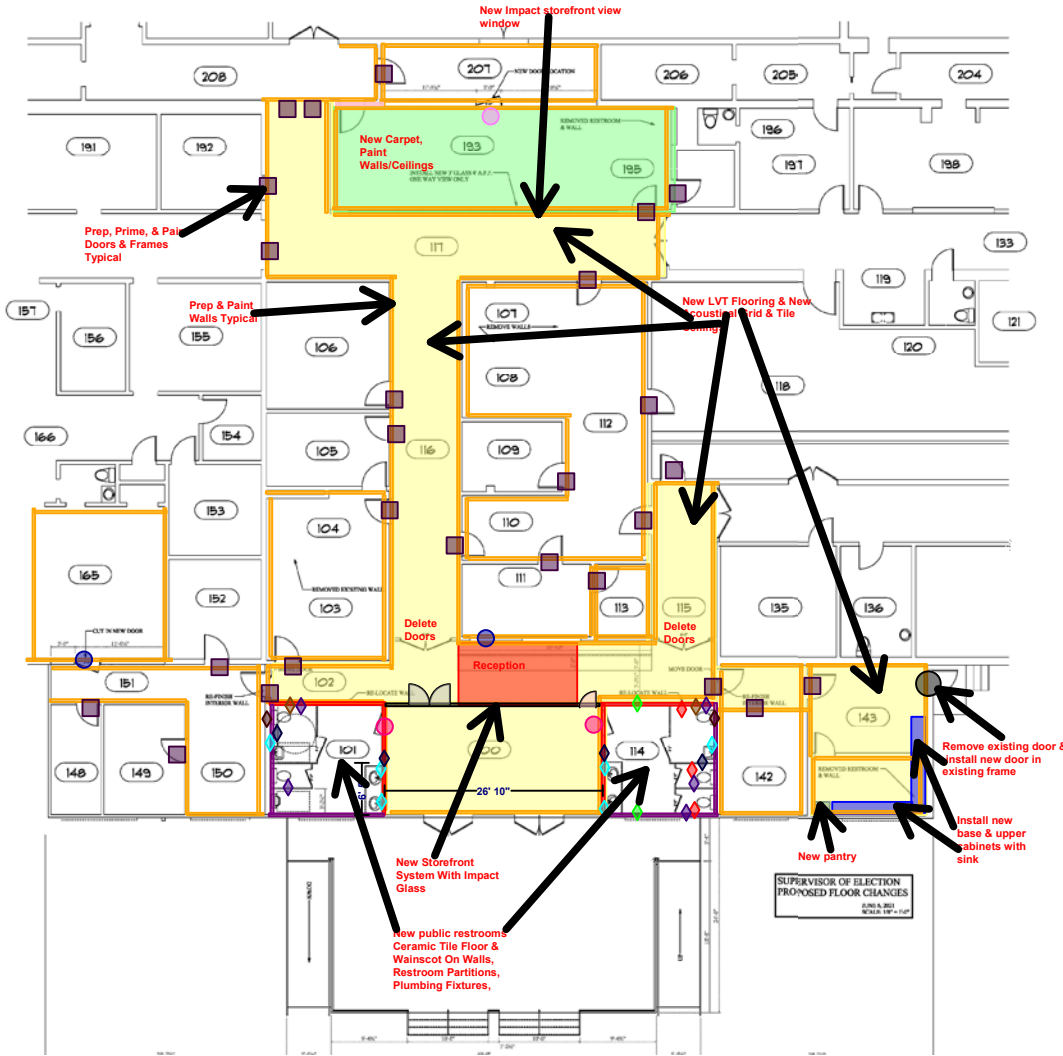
New Impact storefront view window

208
207
NEW DOOR LOCATION
206
205
204
191
192
New Carpet, Paint Walls/Ceilings
193
REMOVED RESTROOM & WALL
INSTALL NEW 3' GLASS @ 4' A.F.F. ONE WAY VIEW ONLY
195
196
197
198
Prep, Prime, & Pai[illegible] Doors & Frames Typical
117
133
119
157
Prep & Paint Walls Typical
New LVT Flooring & New Acoustical Grid & Tile Ceiling
121
156
155
106
107
REMOVE WALLS
120
108
118
166
154
105
116
109
112
153
104
110
165
REMOVED EXISTING WALL
111
152
103
113
115
135
136
CUT IN NEW DOOR
Delete Doors
Delete Doors
Reception
MOVE DOOR
151
RE-FINISH INTERIOR WALL
102
RE-LOCATE WALL
RE-LOCATE WALL
RE-FINISH INTERIOR WALL
143
148
149
150
101
100
114
142
REMOVED RESTROOM & WALL
Remove existing door & install new door in existing frame
26' 10"
Install new base & upper cabinets with sink
New pantry
New Storefront System With Impact Glass
SUPERVISOR OF ELECTION PROPOSED FLOOR CHANGES
JUNE 8, 2021
SCALE: 1/8" = 1'-0"
New public restrooms Ceramic Tile Floor & Wainscot On Walls, Restroom Partitions, Plumbing Fixtures,